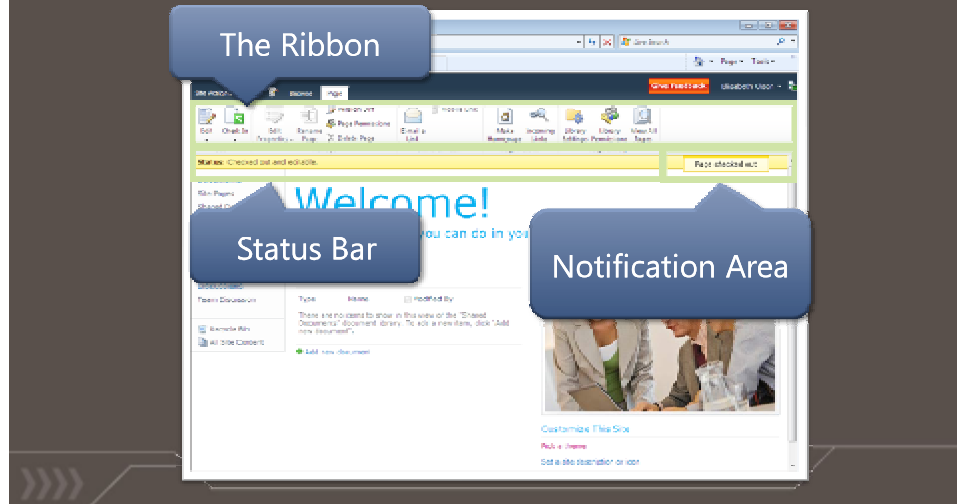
The Ribbon

Status Bar

Notification Area

Welcome!

you can do in yo

Status: Checked out and editable.

Page checked out

Give Feedback

Elizabeth Usor

Browse

Page

Edit

Check In

Edit Properties

Rename Page

Page Permissions

Delete Page

E-mail a Link

Make Homepage

Incoming Links

Library Settings

Library Permissions

View All Pages

Site Pages

Shared Documents

Recycle Bin

All Site Content

Type

Name

Modified By

Customize This Site

Add new document

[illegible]